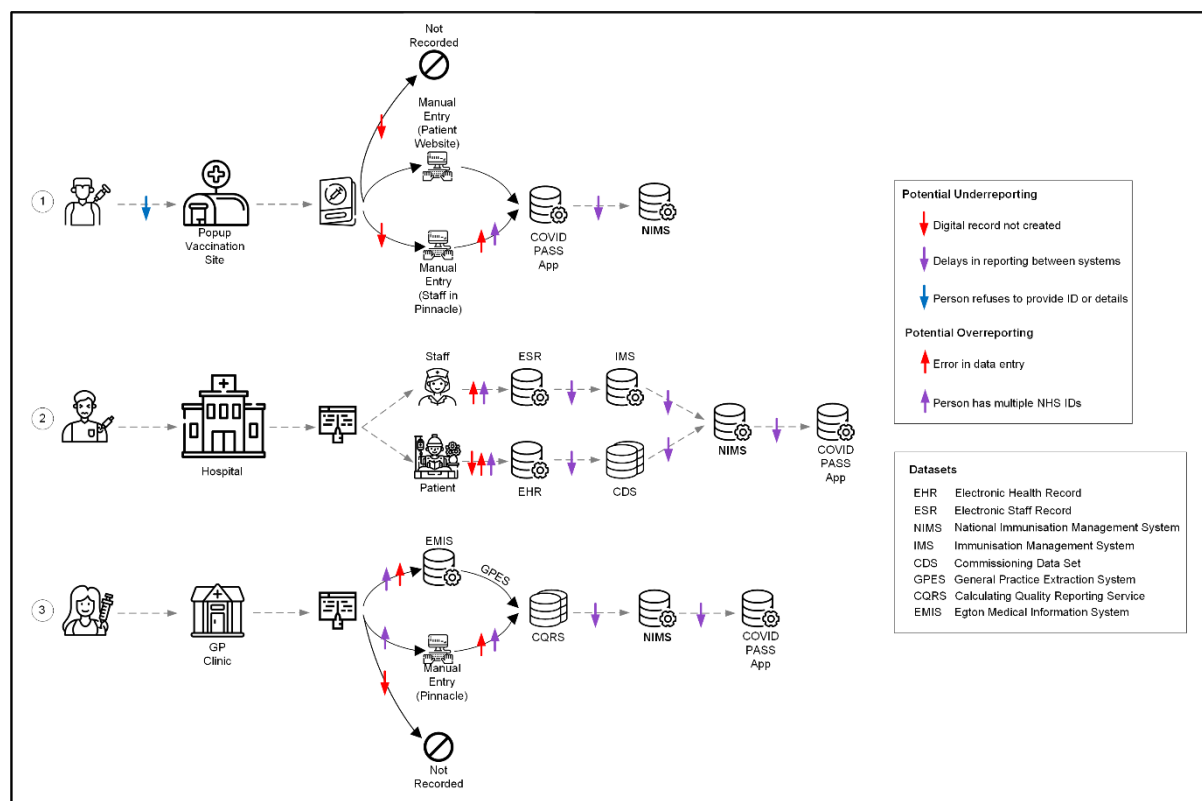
1

Popup Vaccination Site

Not Recorded

Manual Entry (Patient Website)

Manual Entry (Staff in Pinnacle)

COVID PASS App

NIMS

2

Hospital

Staff

Patient

ESR

EHR

IMS

CDS

NIMS

COVID PASS App

3

GP Clinic

EMIS

GPES

CQRS

Manual Entry (Pinnacle)

NIMS

COVID PASS App

Not Recorded

Potential Underreporting

Digital record not created

Delays in reporting between systems

Person refuses to provide ID or details

Potential Overreporting

Error in data entry

Person has multiple NHS IDs

Datasets

| | |
|---|---|
| EHR | Electronic Health Record |
| ESR | Electronic Staff Record |
| NIMS | National Immunisation Management System |
| IMS | Immunisation Management System |
| CDS | Commissioning Data Set |
| GPES | General Practice Extraction System |
| CQRS | Calculating Quality Reporting Service |
| EMIS | Egton Medical Information System |